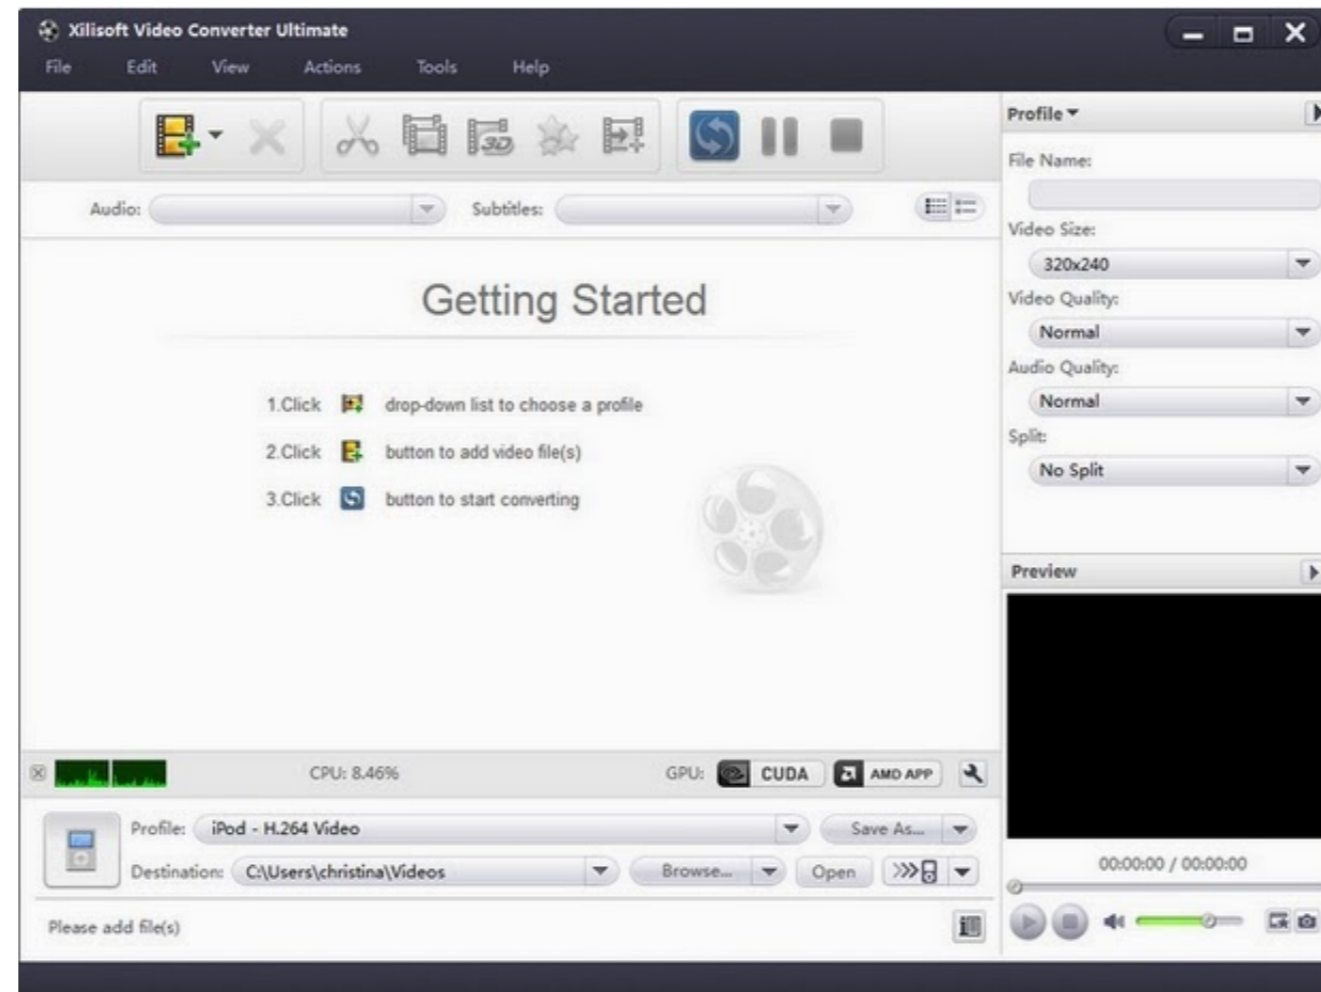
Xilisoft Video Converter Ultimate

File Edit View Actions Tools Help

Audio: Subtitles:

Getting Started

1.Click drop-down list to choose a profile

2.Click button to add video file(s)

3.Click button to start converting

CPU: 8.46%

GPU: CUDA AMD APP

Profile: iPod - H.264 Video Save As...

Destination: C:\Users\christina\Videos Browse... Open

Please add file(s)

Profile

File Name:

Video Size:

320x240

Video Quality:

Normal

Audio Quality:

Normal

Split:

No Split

Preview

00:00:00 / 00:00:00